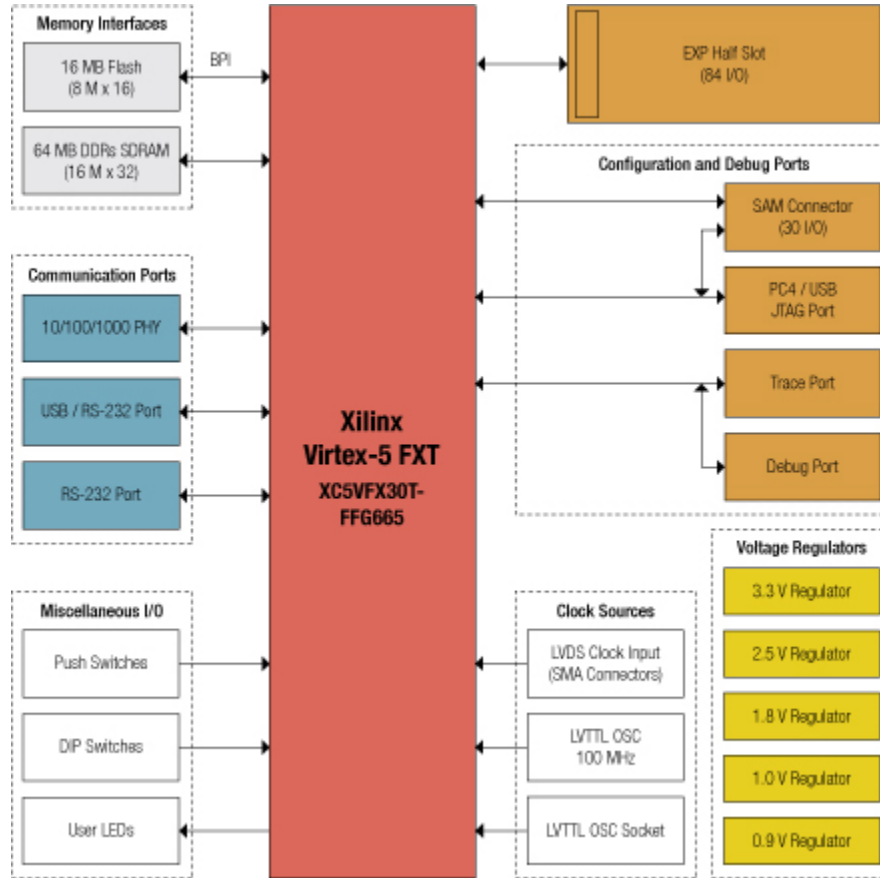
Memory Interfaces

16 MB Flash
(8 M x 16)

BPI

64 MB DDRs SDRAM
(16 M x 32)

Communication Ports

10/100/1000 PHY

USB / RS-232 Port

RS-232 Port

Miscellaneous I/O

Push Switches

DIP Switches

User LEDs

Xilinx
Virtex-5 FXT
XC5VFX30T-
FFG665

EXP Half Slot
(84 I/O)

Configuration and Debug Ports

SAM Connector
(30 I/O)

PC4 / USB
JTAG Port

Trace Port

Debug Port

Voltage Regulators

3.3 V Regulator

2.5 V Regulator

1.8 V Regulator

1.0 V Regulator

0.9 V Regulator

Clock Sources

LVDS Clock Input
(SMA Connectors)

LVTTL OSC
100 MHz

LVTTL OSC Socket